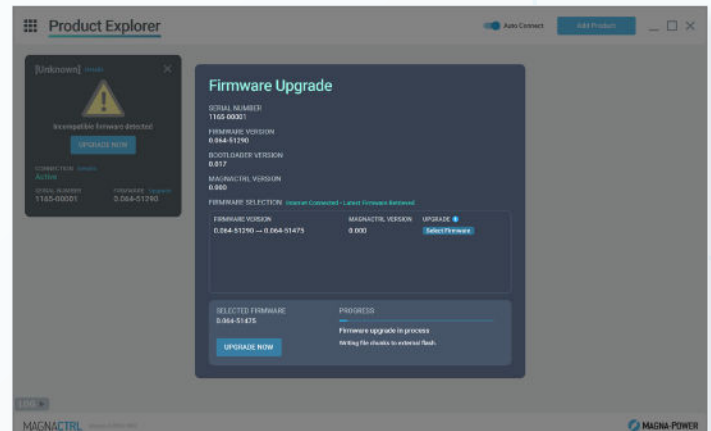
Product Explorer

Auto Connect

Add Product

[Unknown] Details

Incompatible firmware detected

UPGRADE NOW

CONNECTION Details
Active

SERIAL NUMBER
1165-00001

FIRMWARE Upgrade
0.064-51290

Firmware Upgrade

SERIAL NUMBER
1165-00001

FIRMWARE VERSION
0.064-51290

BOOTLOADER VERSION
0.017

MAGNACTRL VERSION
0.000

FIRMWARE SELECTION Internet Connected - Latest Firmware Retrieved

| FIRMWARE VERSION | MAGNACTRL VERSION | UPGRADE |
|---|---|---|
| 0.064-51290 → 0.064-51475 | 0.000 | Select Firmware |

SELECTED FIRMWARE
0.064-51475

UPGRADE NOW

PROGRESS

Firmware upgrade in process

Writing file chunks to external flash.

LOG

MAGNACTRL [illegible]

MAGNA-POWER